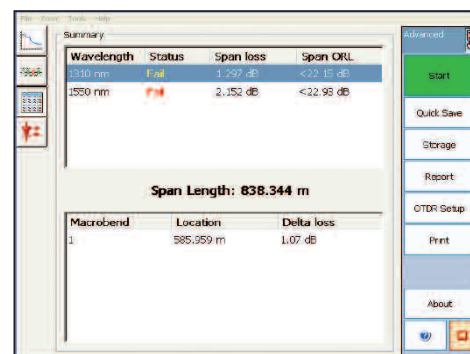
File Event Tools Help

Summary

| Wavelength | Status | Span loss | Span ORL |
|---|---|---|---|
| 1310 nm | Fail | 1.297 dB | <22.15 dB |
| 1550 nm | Fail | 2.152 dB | <22.93 dB |

Span Length: 838.344 m

| Macrobend | Location | Delta loss |
|---|---|---|
| 1 | 585.959 m | 1.07 dB |

Advanced

Start

Quick Save

Storage

Report

OTDR Setup

Print

About